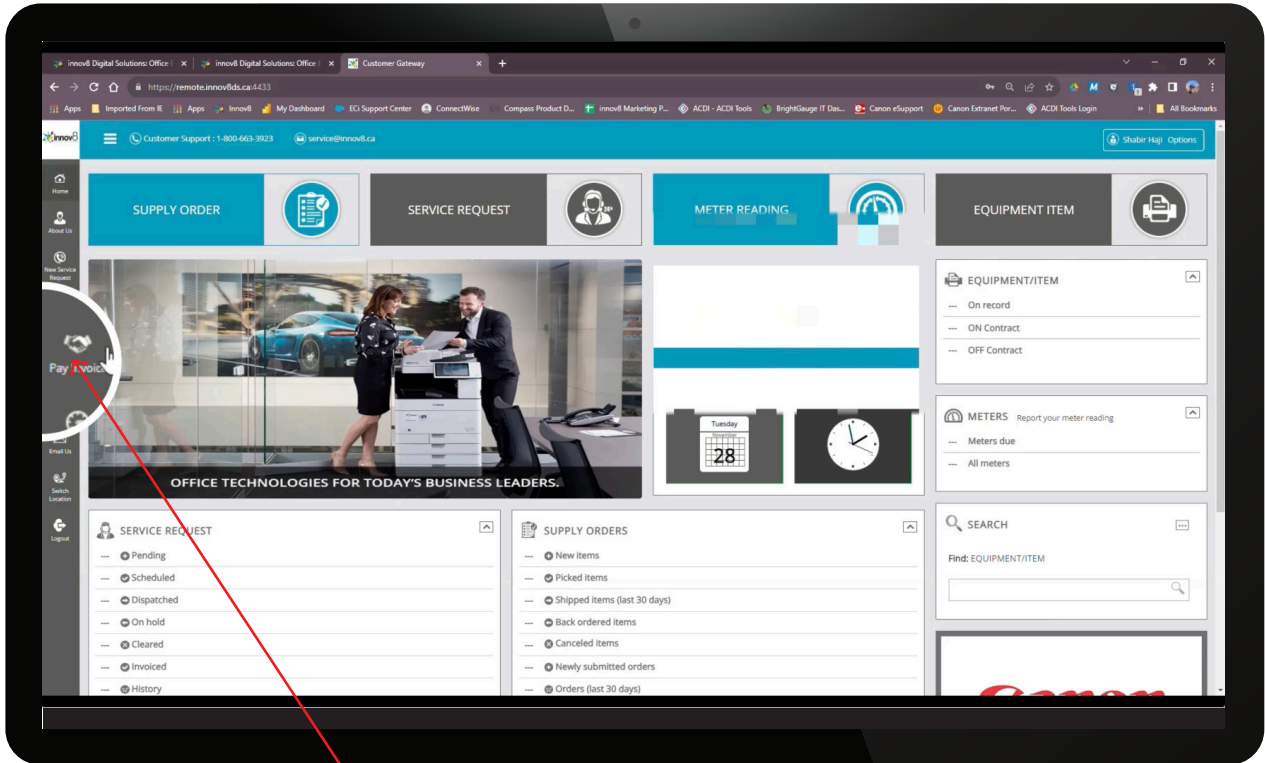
innov8 Digital Solutions: Office | innov8 Digital Solutions: Office | Customer Gateway

https://remote.innov8ds.ca:4433

Apps | Imported From IE | Apps | Innov8 | My Dashboard | ECi Support Center | ConnectWise | Compass Product D... | innov8 Marketing P... | ACDI - ACDI Tools | BrightGauge IT Das... | Canon eSupport | Canon Extranet Por... | ACDI Tools Login | All Bookmarks

innov8

Customer Support : 1-800-663-3923 service@innov8.ca

Shabir Haji Options

Home
About Us
New Service Request
Pay Invoice
Email Us
Switch Location
Logout

SUPPLY ORDER

SERVICE REQUEST

METER READING

EQUIPMENT ITEM

OFFICE TECHNOLOGIES FOR TODAY'S BUSINESS LEADERS.

Tuesday
28

EQUIPMENT/ITEM
— On record
— ON Contract
— OFF Contract

METERS Report your meter reading
— Meters due
— All meters

SEARCH
Find: EQUIPMENT/ITEM

SERVICE REQUEST
— Pending
— Scheduled
— Dispatched
— On hold
— Cleared
— Invoiced
— History

SUPPLY ORDERS
— New items
— Picked items
— Shipped items (last 30 days)
— Back ordered items
— Canceled items
— Newly submitted orders
— Orders (last 30 days)

Canon